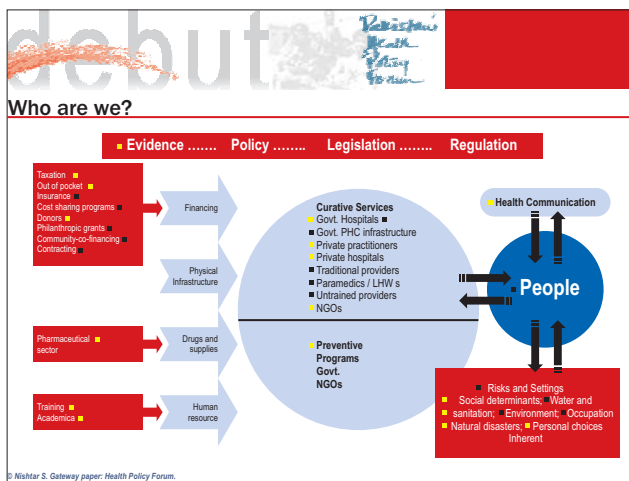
debut

Pakistan Health Policy Forum

Who are we?

Evidence ……. Policy …….. Legislation …….. Regulation

Taxation
Out of pocket
Insurance
Cost sharing programs
Donors
Philanthropic grants
Community-co-financing
Contracting

Financing

Physical Infrastructure

Pharmaceutical sector

Drugs and supplies

Training
Academica

Human resource

Curative Services
Govt. Hospitals
Govt. PHC infrastructure
Private practitioners
Private hospitals
Traditional providers
Paramedics / LHW s
Untrained providers
NGOs

Preventive Programs
Govt.
NGOs

Health Communication

People

Risks and Settings
Social determinants; Water and sanitation; Environment; Occupation
Natural disasters; Personal choices
Inherent

© Nishtar S. Gateway paper: Health Policy Forum.